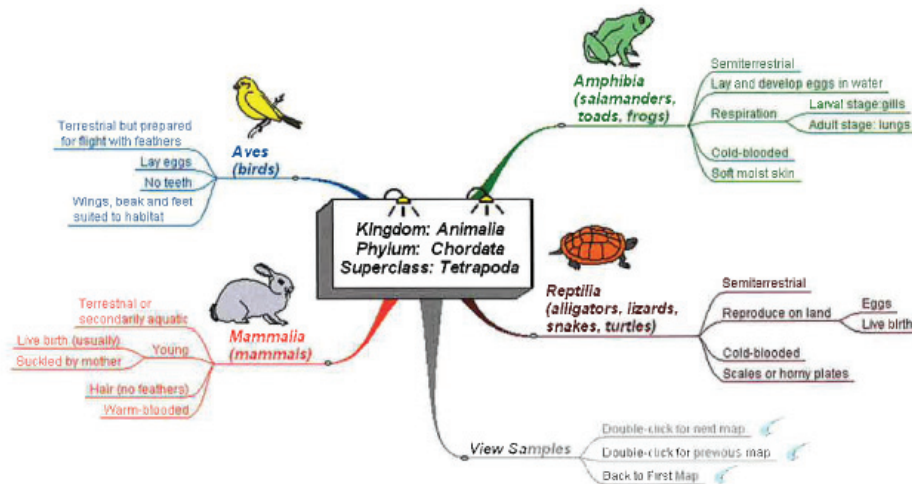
Kingdom: Animalia
Phylum: Chordate
Superclass: Tetrapoda

Aves
(birds)

Terrestrial but prepared for flight with feathers
Lay eggs
No teeth
Wings, beak and feet suited to habitat

Amphibia
(salamanders, toads, frogs)

Semiterrestrial
Lay and develop eggs in water
Respiration
Larval stage:gills
Adult stage: lungs
Cold-blooded
Soft moist skin

Mammalia
(mammals)

Terrestrial or secondarily aquatic
Young
Live birth (usually)
Suckled by mother
Hair (no feathers)
Warm-blooded

Reptilia
(alligators, lizards, snakes, turtles)

Semiterrestrial
Reproduce on land
Eggs
Live birth
Cold-blooded
Scales or horny plates

View Samples
Double-click for next map
Double-click for previous map
Back to First Map